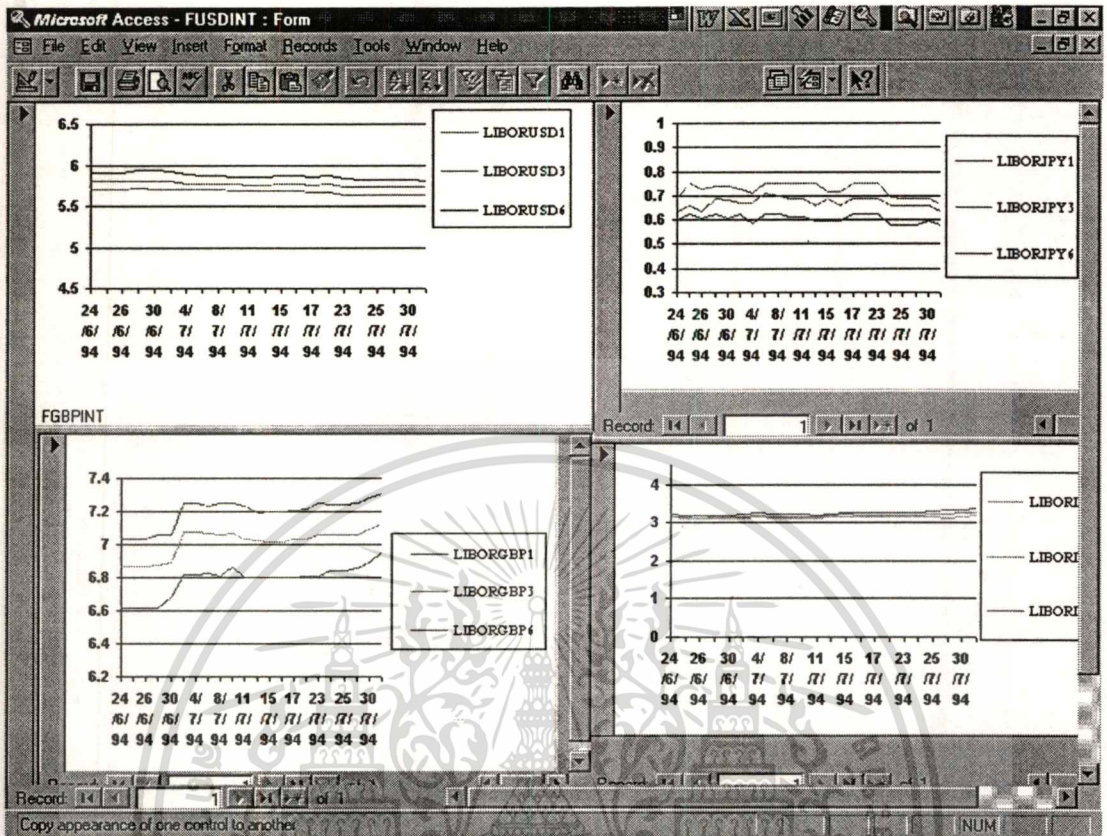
Microsoft Access - FUSDINT : Form

File Edit View Insert Format Records Tools Window Help

6.5
6
5.5
5
4.5

LIBORUSD1
LIBORUSD3
LIBORUSD6

24 /6/ 94 26 /6/ 94 30 /6/ 94 4/ 7/ 94 8/ 7/ 94 11 /7/ 94 15 /7/ 94 17 /7/ 94 23 /7/ 94 25 /7/ 94 30 /7/ 94

1
0.9
0.8
0.7
0.6
0.5
0.4
0.3

LIBORJPY1
LIBORJPY3
LIBORJPY6

24 /6/ 94 26 /6/ 94 30 /6/ 94 4/ 7/ 94 8/ 7/ 94 11 /7/ 94 15 /7/ 94 17 /7/ 94 23 /7/ 94 25 /7/ 94 30 /7/ 94

Record: 1 of 1

FGBPINT

7.4
7.2
7
6.8
6.6
6.4
6.2

LIBORGBP1
LIBORGBP3
LIBORGBP6

24 /6/ 94 26 /6/ 94 30 /6/ 94 4/ 7/ 94 8/ 7/ 94 11 /7/ 94 15 /7/ 94 17 /7/ 94 23 /7/ 94 25 /7/ 94 30 /7/ 94

4
3
2
1
0

LIBORI
LIBORI
LIBORI

24 /6/ 94 26 /6/ 94 30 /6/ 94 4/ 7/ 94 8/ 7/ 94 11 /7/ 94 15 /7/ 94 17 /7/ 94 23 /7/ 94 25 /7/ 94 30 /7/ 94

Record: 1 of 1

Copy appearance of one control to another

NUM